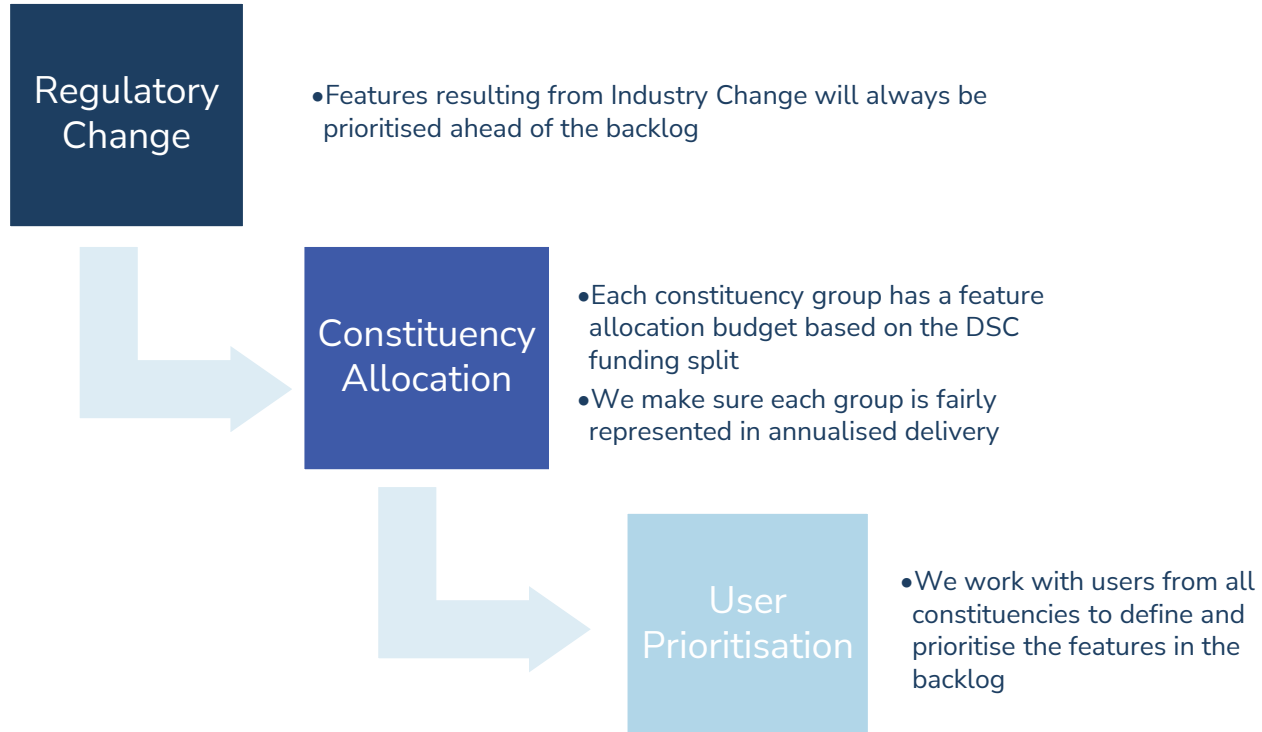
Regulatory Change

•Features resulting from Industry Change will always be prioritised ahead of the backlog

Constituency Allocation

•Each constituency group has a feature allocation budget based on the DSC funding split

•We make sure each group is fairly represented in annualised delivery

User Prioritisation

•We work with users from all constituencies to define and prioritise the features in the backlog